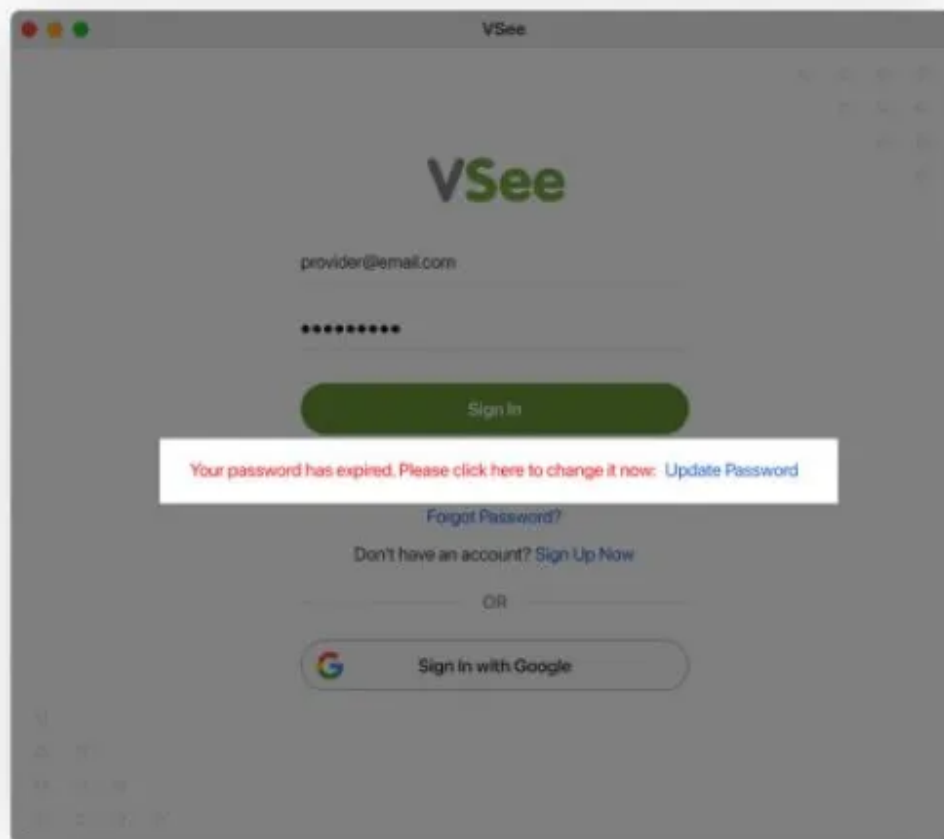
VSee

VSee

provider@email.com

••••••••••

Sign In

Your password has expired. Please click here to change it now: Update Password

Forgot Password?

Don't have an account? Sign Up Now

OR

Sign In with Google